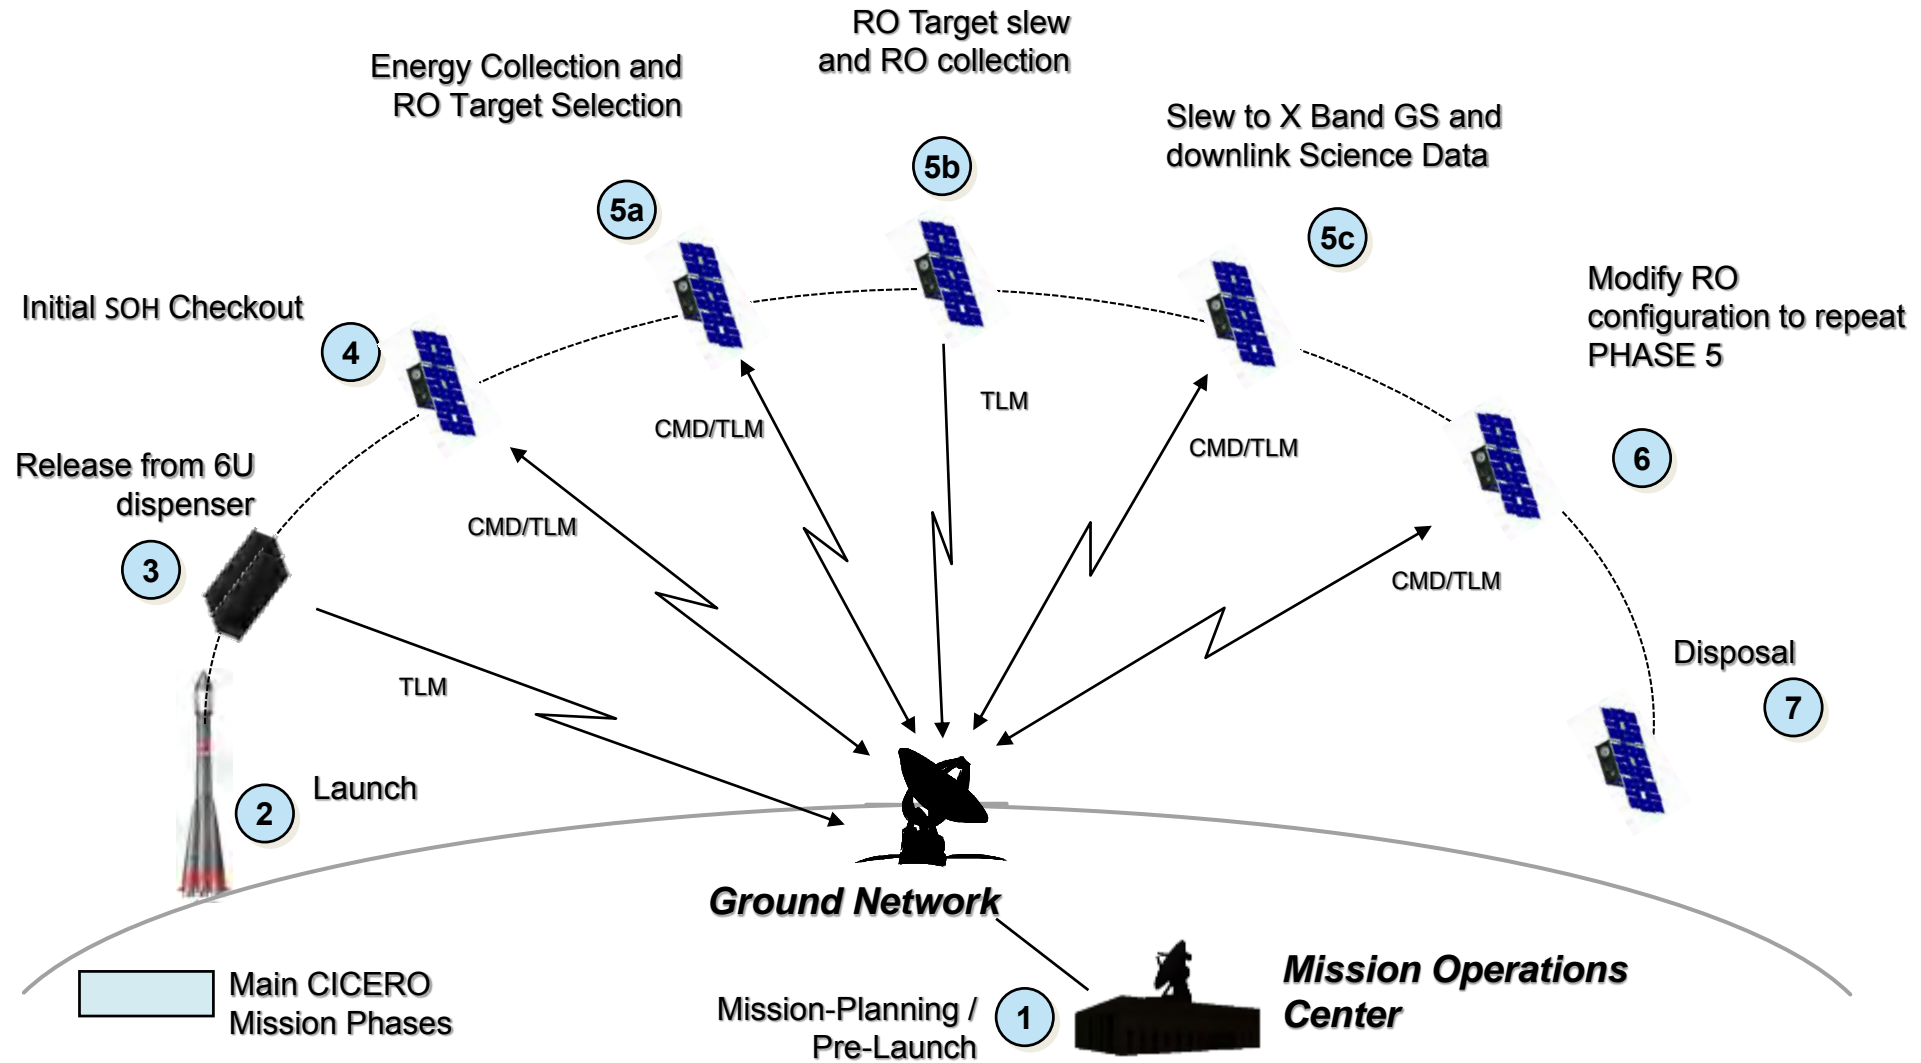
RO Target slew and RO collection

Energy Collection and RO Target Selection

Slew to X Band GS and downlink Science Data

5b

5a

5c

Initial SOH Checkout

4

Modify RO configuration to repeat PHASE 5

TLM

CMD/TLM

CMD/TLM

Release from 6U dispenser

6

CMD/TLM

3

CMD/TLM

TLM

Disposal

7

Launch

2

Ground Network

Mission Operations Center

Main CICERO Mission Phases

Mission-Planning / Pre-Launch

1